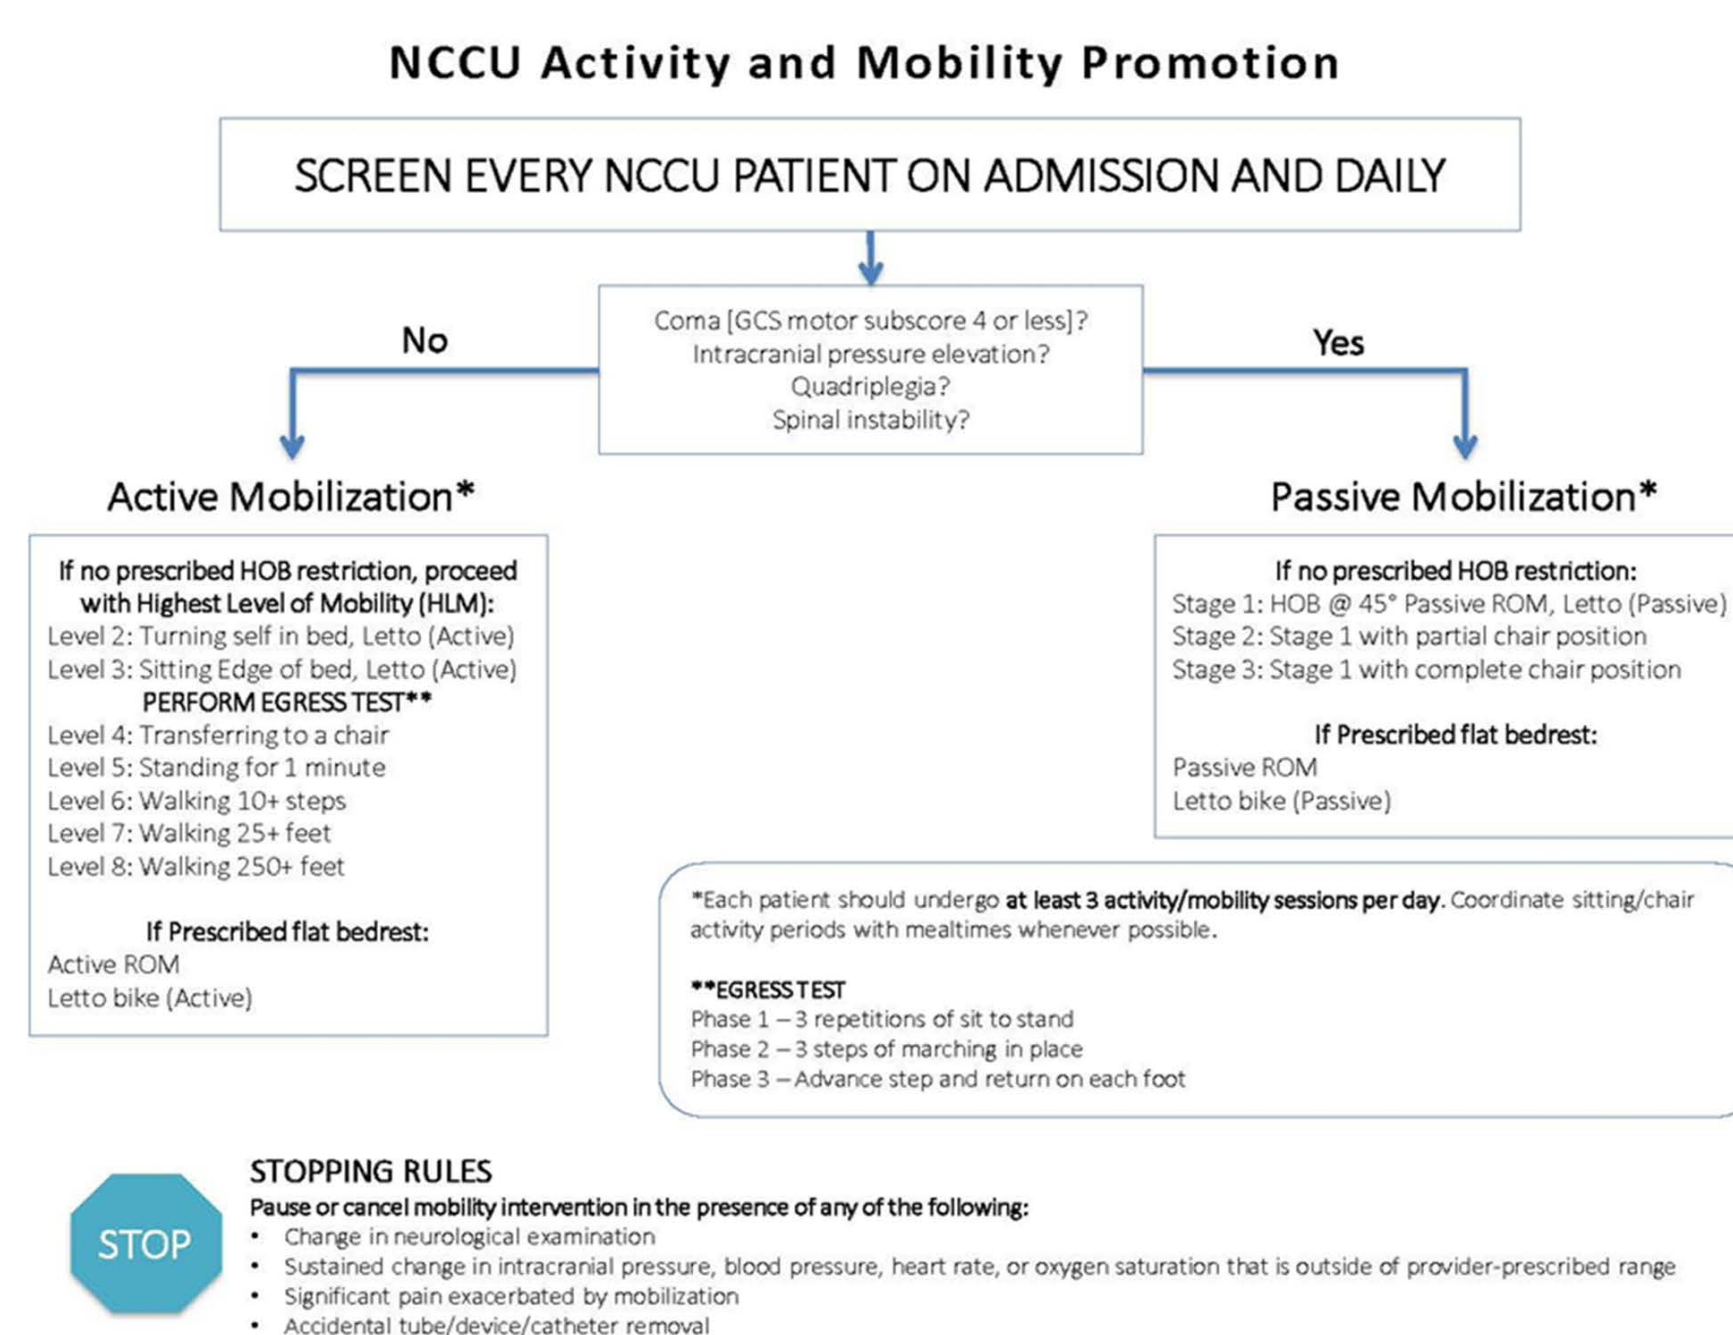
NCCU Activity and Mobility Promotion

SCREEN EVERY NCCU PATIENT ON ADMISSION AND DAILY

Coma [GCS motor subscore 4 or less]?
Intracranial pressure elevation?
Quadriplegia?
Spinal instability?

No

Yes

Active Mobilization*

If no prescribed HOB restriction, proceed with Highest Level of Mobility (HLM):
Level 2: Turning self in bed, Letto (Active)
Level 3: Sitting Edge of bed, Letto (Active)
PERFORM EGRESS TEST**
Level 4: Transferring to a chair
Level 5: Standing for 1 minute
Level 6: Walking 10+ steps
Level 7: Walking 25+ feet
Level 8: Walking 250+ feet

If Prescribed flat bedrest:
Active ROM
Letto bike (Active)

Passive Mobilization*

If no prescribed HOB restriction:
Stage 1: HOB @ 45° Passive ROM, Letto (Passive)
Stage 2: Stage 1 with partial chair position
Stage 3: Stage 1 with complete chair position

If Prescribed flat bedrest:
Passive ROM
Letto bike (Passive)

*Each patient should undergo **at least 3 activity/mobility sessions per day**. Coordinate sitting/chair activity periods with mealtimes whenever possible.

**EGRESS TEST
Phase 1 – 3 repetitions of sit to stand
Phase 2 – 3 steps of marching in place
Phase 3 – Advance step and return on each foot

STOP

STOPPING RULES
Pause or cancel mobility intervention in the presence of any of the following:
• Change in neurological examination
• Sustained change in intracranial pressure, blood pressure, heart rate, or oxygen saturation that is outside of provider-prescribed range
• Significant pain exacerbated by mobilization
• Accidental tube/device/catheter removal